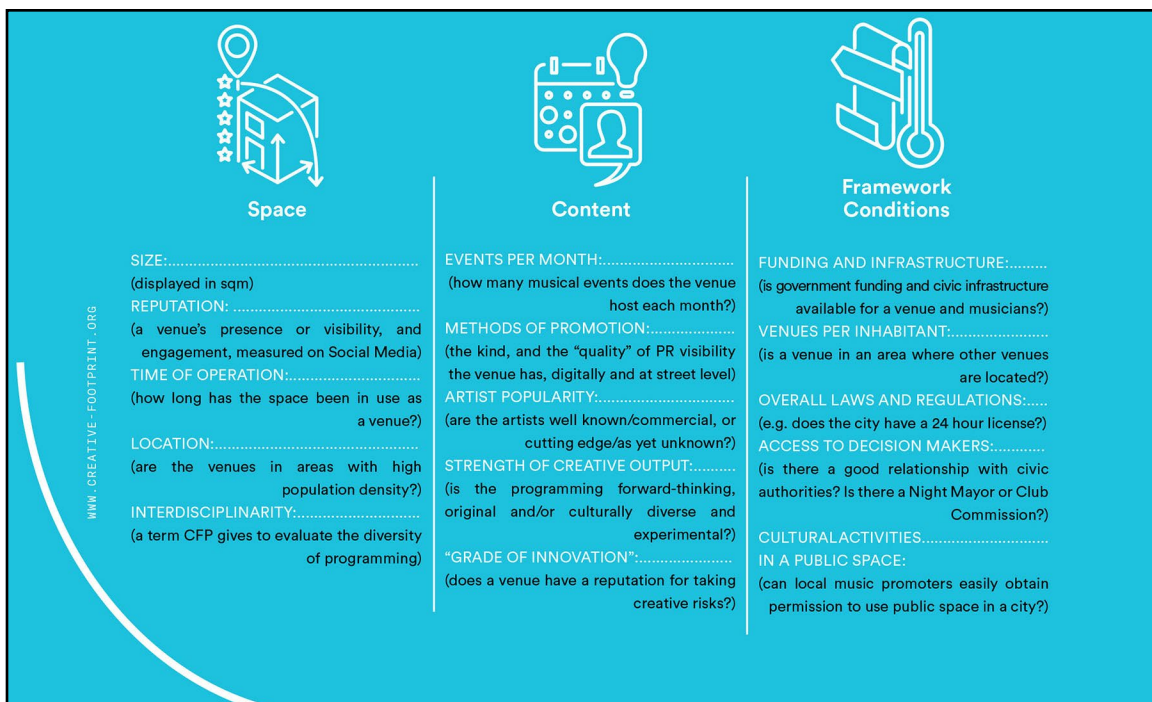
WWW.CREATIVE-FOOTPRINT.ORG

Space

SIZE:...........................................................
(displayed in sqm)
REPUTATION: ............................................
(a venue's presence or visibility, and engagement, measured on Social Media)
TIME OF OPERATION:...............................
(how long has the space been in use as a venue?)
LOCATION:................................................
(are the venues in areas with high population density?)
INTERDISCIPLINARITY:............................
(a term CFP gives to evaluate the diversity of programming)

Content

EVENTS PER MONTH:..............................
(how many musical events does the venue host each month?)
METHODS OF PROMOTION:...................
(the kind, and the "quality" of PR visibility the venue has, digitally and at street level)
ARTIST POPULARITY:................................
(are the artists well known/commercial, or cutting edge/as yet unknown?)
STRENGTH OF CREATIVE OUTPUT:..........
(is the programming forward-thinking, original and/or culturally diverse and experimental?)
"GRADE OF INNOVATION":.....................
(does a venue have a reputation for taking creative risks?)

Framework Conditions

FUNDING AND INFRASTRUCTURE:.........
(is government funding and civic infrastructure available for a venue and musicians?)
VENUES PER INHABITANT:.......................
(is a venue in an area where other venues are located?)
OVERALL LAWS AND REGULATIONS:.....
(e.g. does the city have a 24 hour license?)
ACCESS TO DECISION MAKERS:...........
(is there a good relationship with civic authorities? Is there a Night Mayor or Club Commission?)
CULTURALACTIVITIES.............................
IN A PUBLIC SPACE:
(can local music promoters easily obtain permission to use public space in a city?)